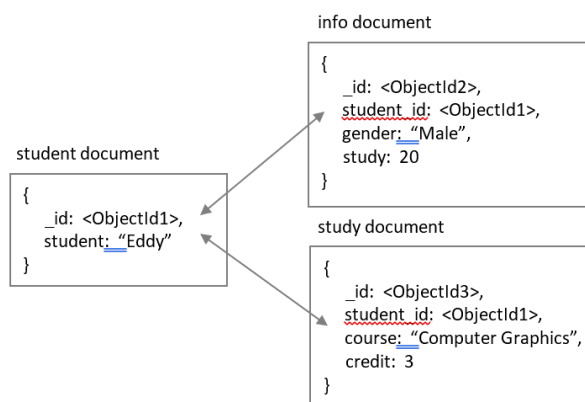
info document

{
_id: <ObjectId2>,
student_id: <ObjectId1>,
gender: "Male",
study: 20
}

student document

{
_id: <ObjectId1>,
student: "Eddy"
}

study document

{
_id: <ObjectId3>,
student_id: <ObjectId1>,
course: "Computer Graphics",
credit: 3
}